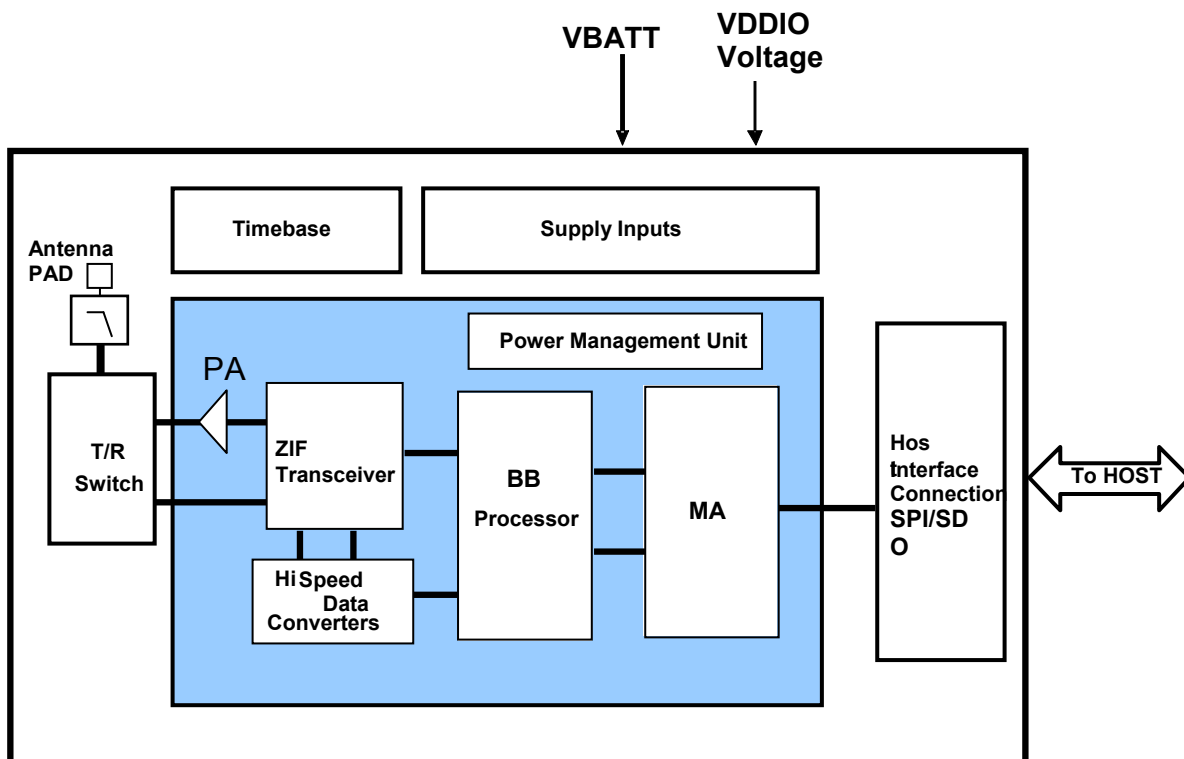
VBATT

VDDIO Voltage

Timebase

Supply Inputs

Antenna PAD

Power Management Unit

PA

T/R Switch

ZIF Transceiver

BB Processor

MA

Hos tnterface Connectior SPI/SD O

To HOST

Hi Speed Data Converters